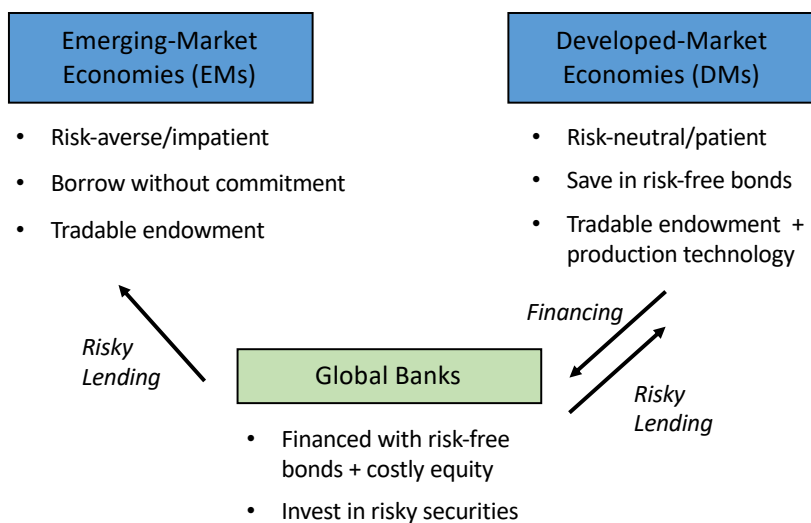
Emerging-Market Economies (EMs)

- Risk-averse/impatient
- Borrow without commitment
- Tradable endowment

Developed-Market Economies (DMs)

- Risk-neutral/patient
- Save in risk-free bonds
- Tradable endowment + production technology

Risky Lending

Financing

Global Banks

Risky Lending

- Financed with risk-free bonds + costly equity
- Invest in risky securities